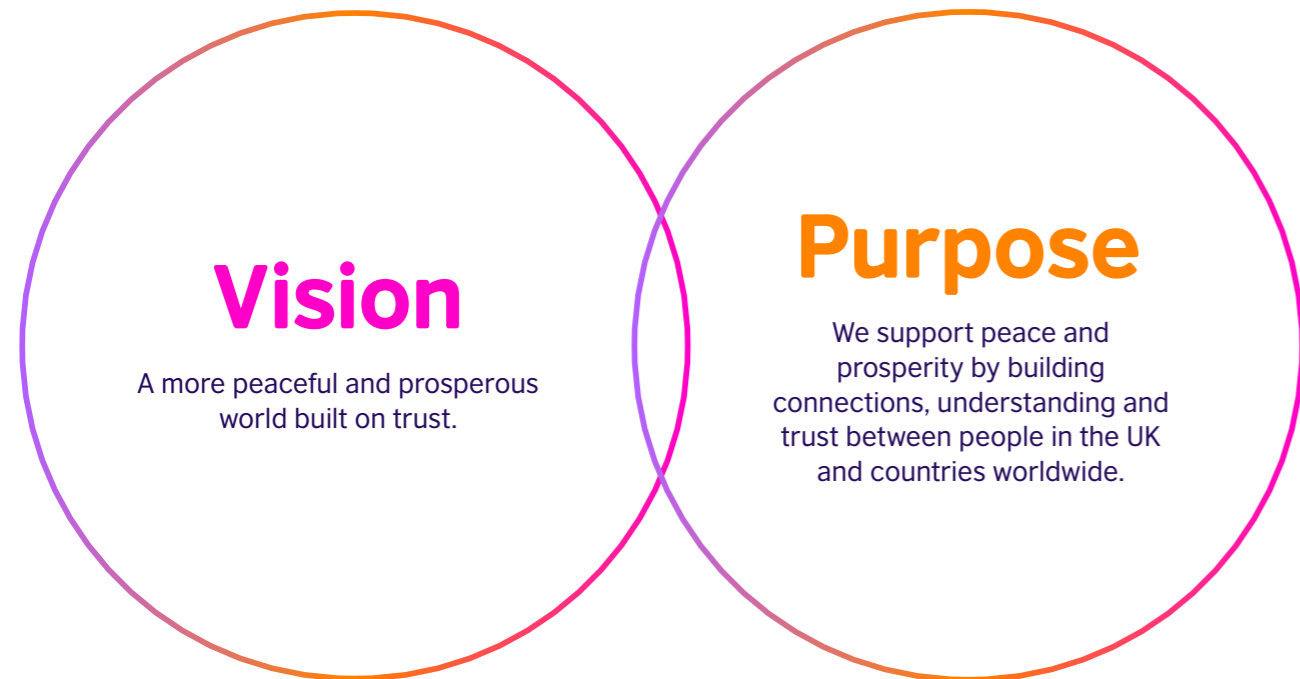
Vision

A more peaceful and prosperous world built on trust.

Purpose

We support peace and prosperity by building connections, understanding and trust between people in the UK and countries worldwide.